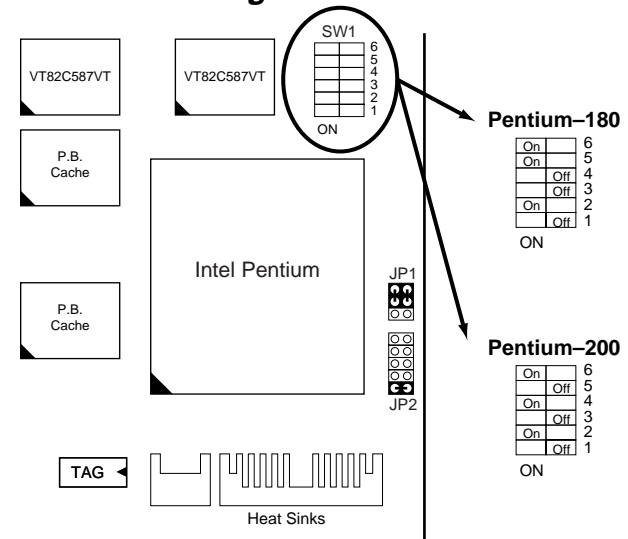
SW1
6
5
4
3
2
1
ON

VT82C587VT

VT82C587VT

P.B. Cache

Intel Pentium

P.B. Cache

JP1

JP2

TAG

Heat Sinks

Pentium–180

| | | |
|---|---|---|
| On | | 6 |
| On | | 5 |
| | Off | 4 |
| | Off | 3 |
| On | | 2 |
| | Off | 1 |

ON

Pentium–200

| | | |
|---|---|---|
| On | | 6 |
| | Off | 5 |
| On | | 4 |
| | Off | 3 |
| On | | 2 |
| | Off | 1 |

ON